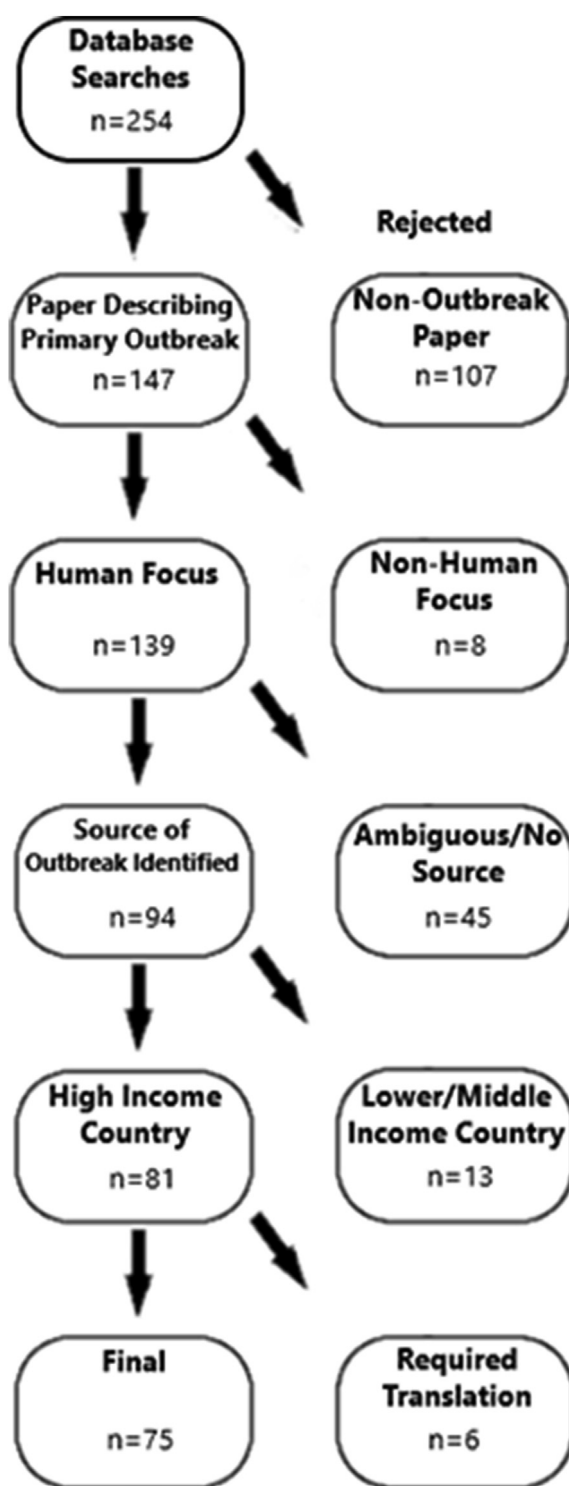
Database Searches
n=254

Rejected

Paper Describing Primary Outbreak
n=147

Non-Outbreak Paper
n=107

Human Focus
n=139

Non-Human Focus
n=8

Source of Outbreak Identified
n=94

Ambiguous/No Source
n=45

High Income Country
n=81

Lower/Middle Income Country
n=13

Final
n=75

Required Translation
n=6